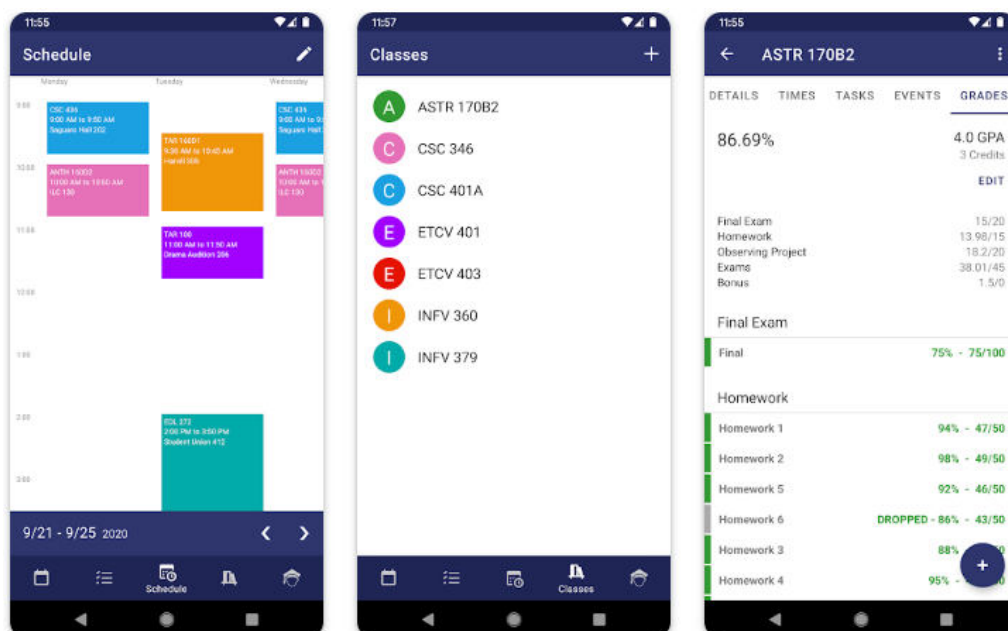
11:55

Schedule

Monday Tuesday Wednesday

9:00

CSC 436
9:00 AM to 9:50 AM
Saguaro Hall 202

TAR 160D1
9:30 AM to 10:45 AM
Harvill 305

CSC 436
9:00 AM to 9:50 AM
Saguaro Hall

10:00

ANTH 150D2
10:00 AM to 10:50 AM
LLC 130

ANTH 150D2
10:00 AM to 10:50 AM
LLC 130

11:00

TAR 100
11:00 AM to 11:50 AM
Drama Audition 206

12:00

1:00

2:00

EDL 272
2:00 PM to 3:50 PM
Student Union 412

3:00

9/21 - 9/25 2020

Schedule

11:57

Classes

A ASTR 170B2
C CSC 346
C CSC 401A
E ETCV 401
E ETCV 403
I INFV 360
I INFV 379

Classes

11:55

ASTR 170B2

DETAILS TIMES TASKS EVENTS GRADES

86.69%

4.0 GPA
3 Credits

EDIT

Final Exam 15/20
Homework 13.98/15
Observing Project 18.2/20
Exams 38.01/45
Bonus 1.5/0

Final Exam

Final 75% - 75/100

Homework

Homework 1 94% - 47/50
Homework 2 98% - 49/50
Homework 5 92% - 46/50
Homework 6 DROPPED - 86% - 43/50
Homework 3 88% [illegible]
Homework 4 95% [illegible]